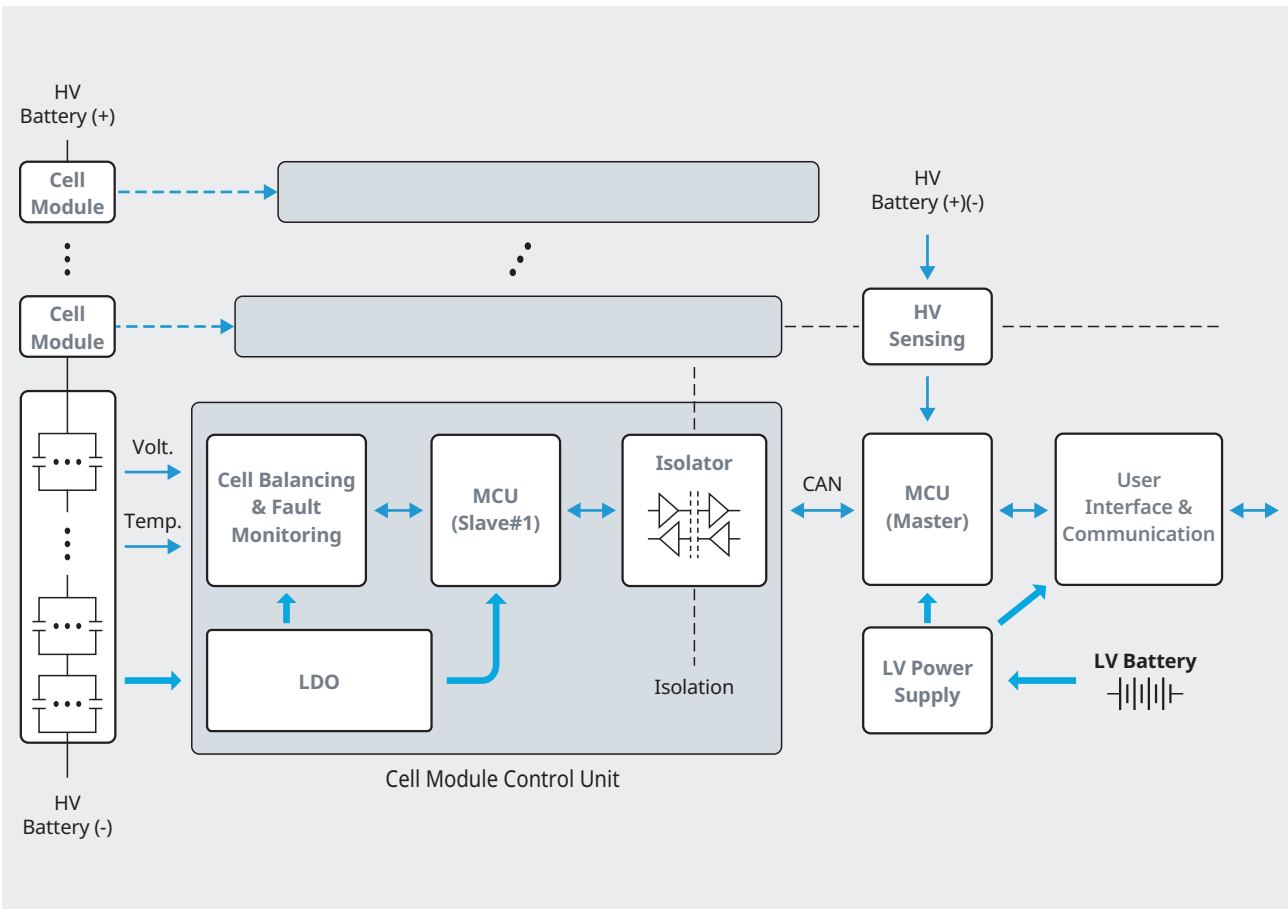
HV Battery (+)

Cell Module

Cell Module

HV Battery (+)(-)

HV Sensing

Volt.

Temp.

Cell Balancing & Fault Monitoring

MCU (Slave#1)

Isolator

CAN

MCU (Master)

User Interface & Communication

LDO

Isolation

LV Power Supply

LV Battery

Cell Module Control Unit

HV Battery (-)